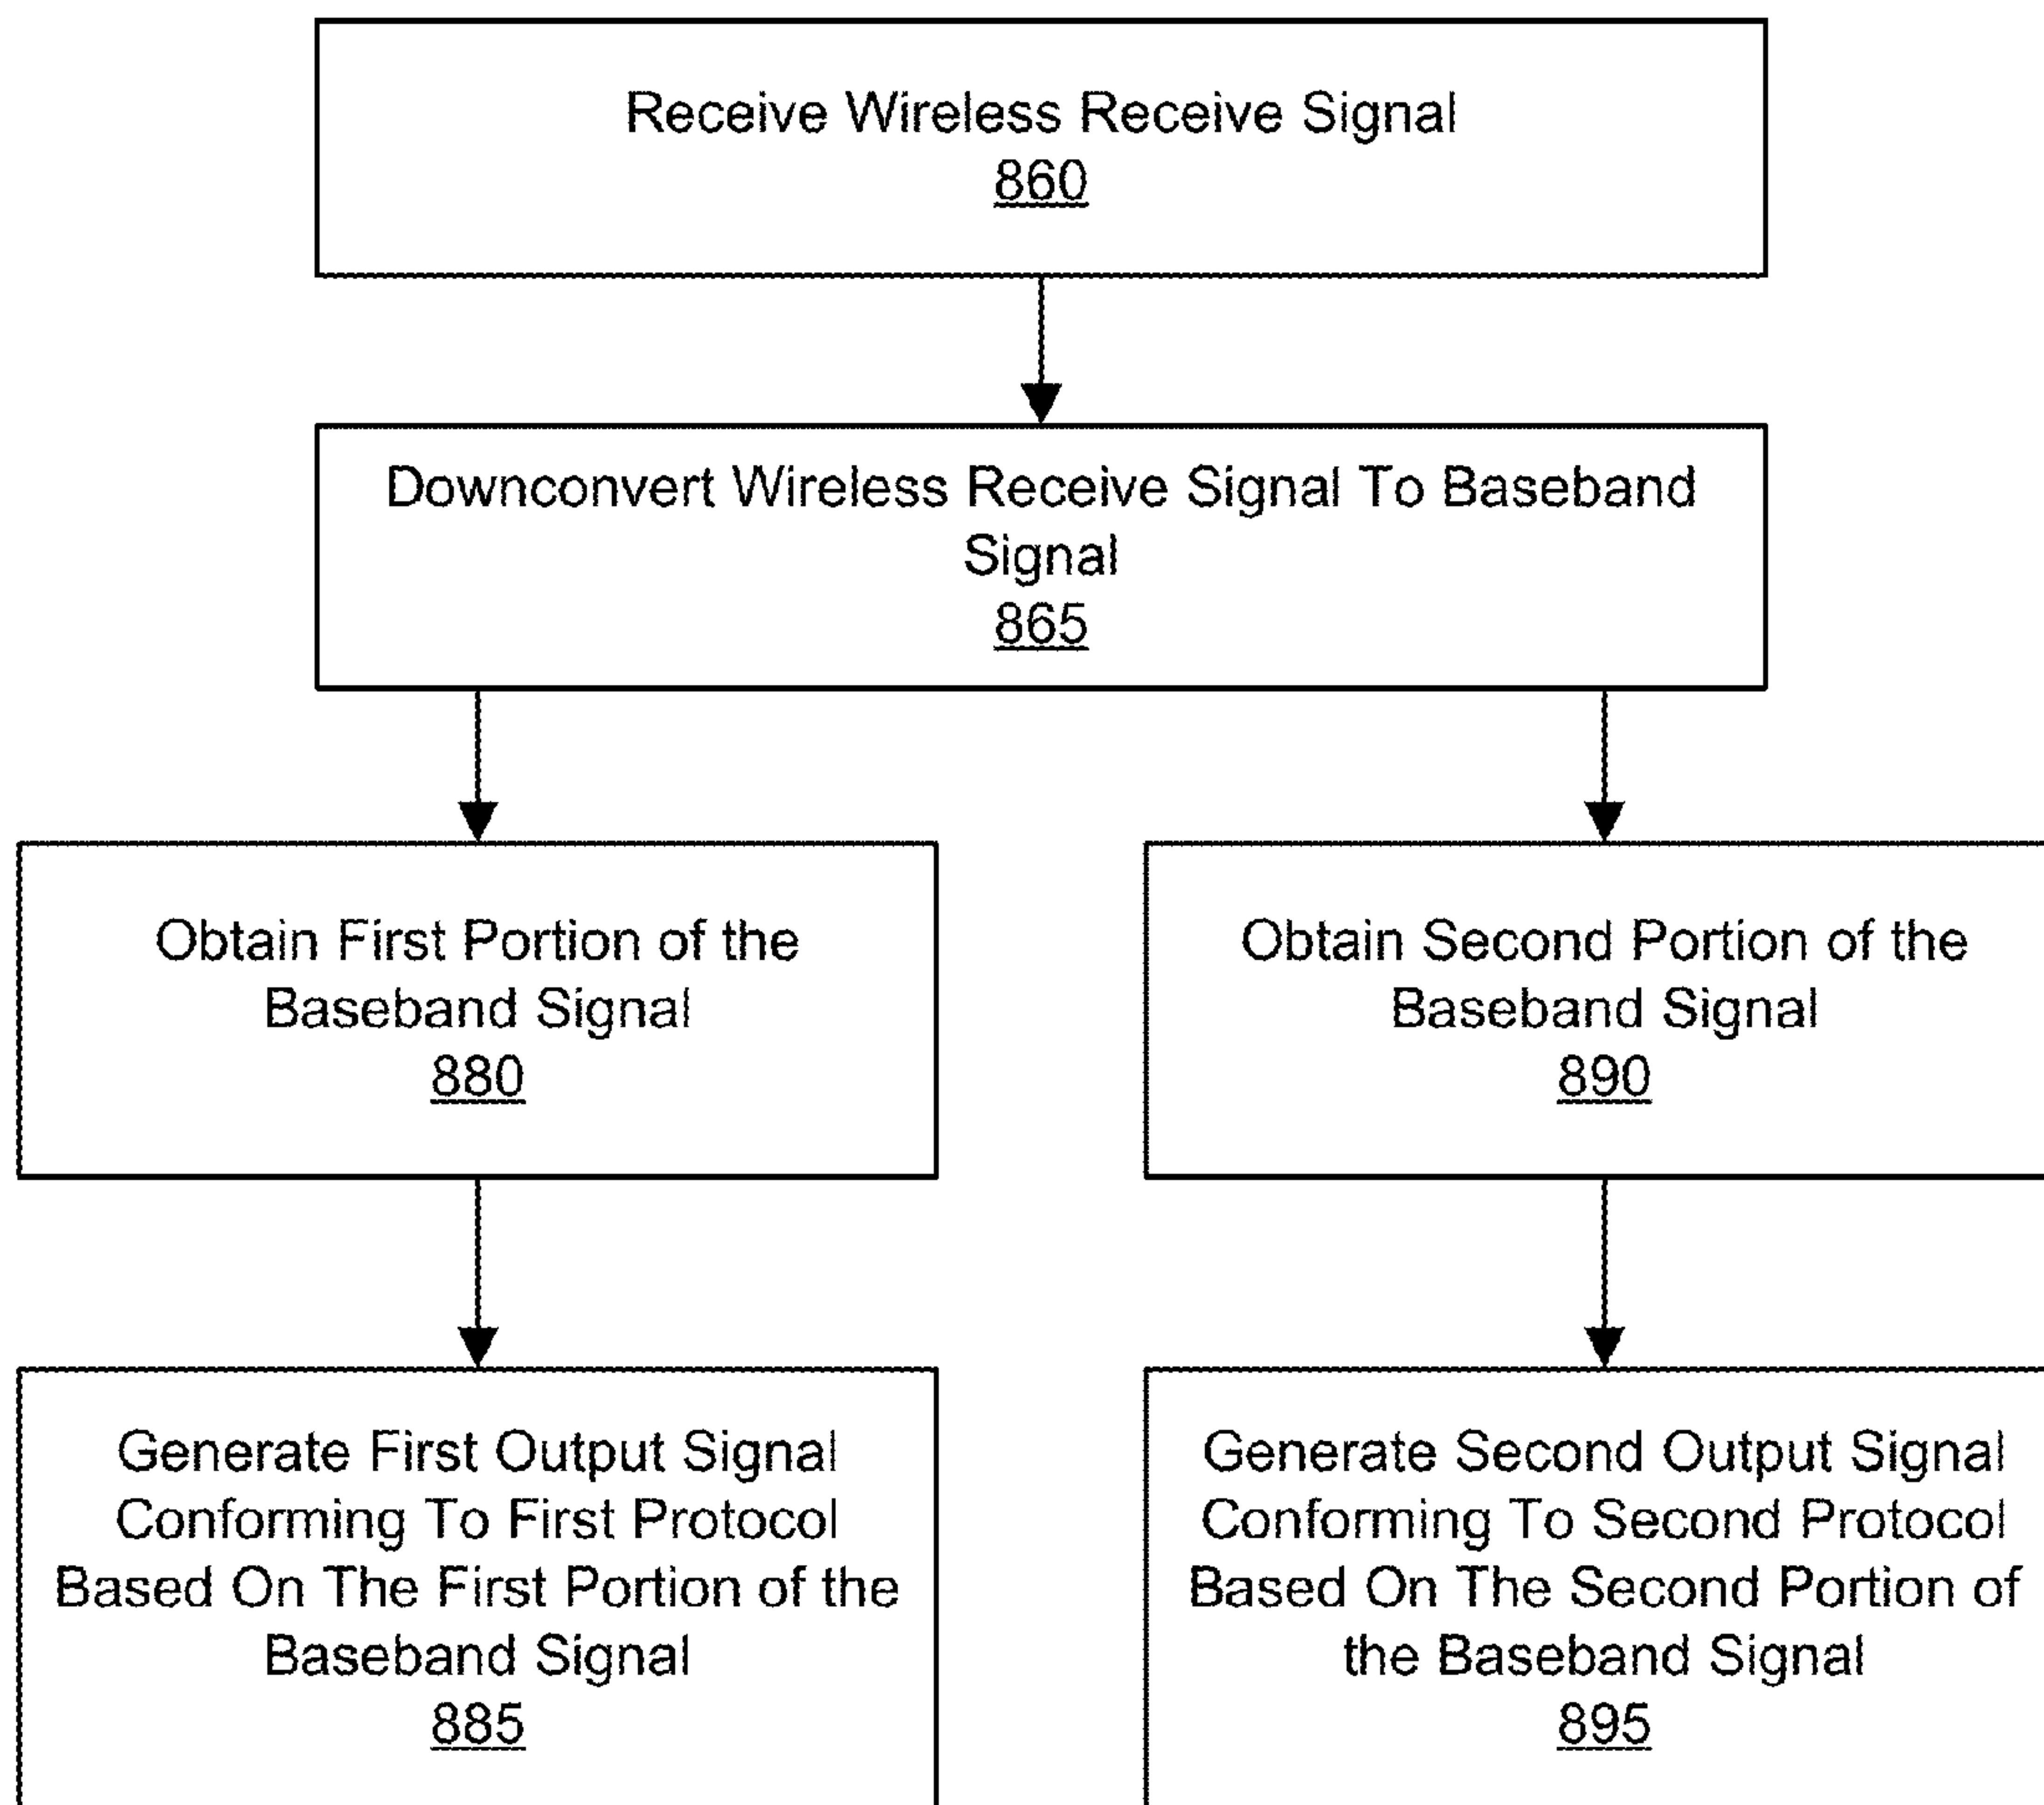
Receive Wireless Receive Signal
860

Downconvert Wireless Receive Signal To Baseband Signal
865

Obtain First Portion of the Baseband Signal
880

Obtain Second Portion of the Baseband Signal
890

Generate First Output Signal Conforming To First Protocol Based On The First Portion of the Baseband Signal
885

Generate Second Output Signal Conforming To Second Protocol Based On The Second Portion of the Baseband Signal
895